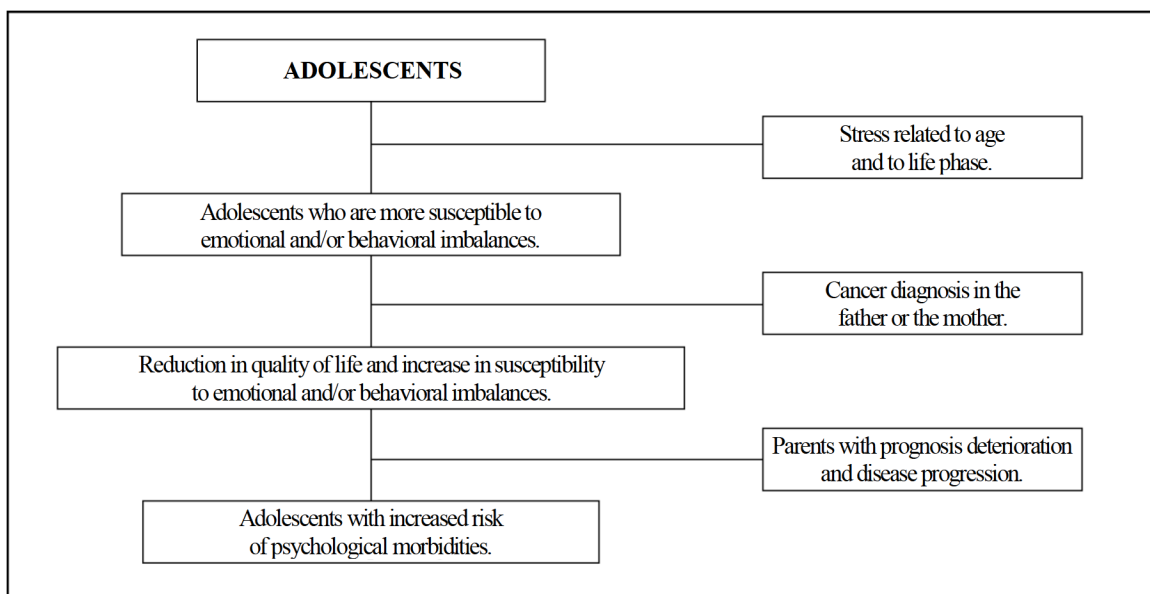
ADOLESCENTS

Stress related to age and to life phase.

Adolescents who are more susceptible to emotional and/or behavioral imbalances.

Cancer diagnosis in the father or the mother.

Reduction in quality of life and increase in susceptibility to emotional and/or behavioral imbalances.

Parents with prognosis deterioration and disease progression.

Adolescents with increased risk of psychological morbidities.